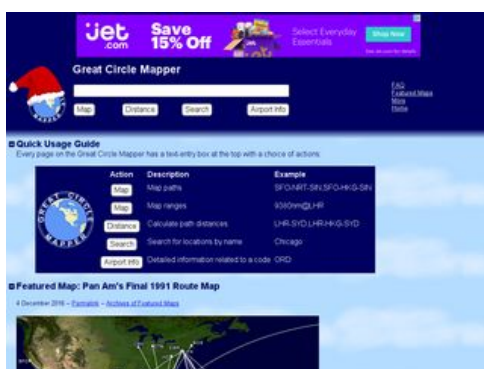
jet.com Save 15% Off Select Everyday Essentials Shop Now
See ad.com for details

Great Circle Mapper

Map Distance Search Airport Info

FAQ
Featured Maps
More
Home

Quick Usage Guide
Every page on the Great Circle Mapper has a text-entry box at the top with a choice of actions:

GREAT CIRCLE MAPPER

| Action | Description | Example |
|---|---|---|
| Map | Map paths | SFO-NRT-SIN,SFO-HKG-SIN |
| Map | Map ranges | 5000nm@LHR |
| Distance | Calculate path distances | LHR-SYD,LHR-HKG-SYD |
| Search | Search for locations by name | Chicago |
| Airport Info | Detailed information related to a code | ORD |

Featured Map: Pan Am's Final 1991 Route Map

4 December 2016 – Permalink – Archives of Featured Maps